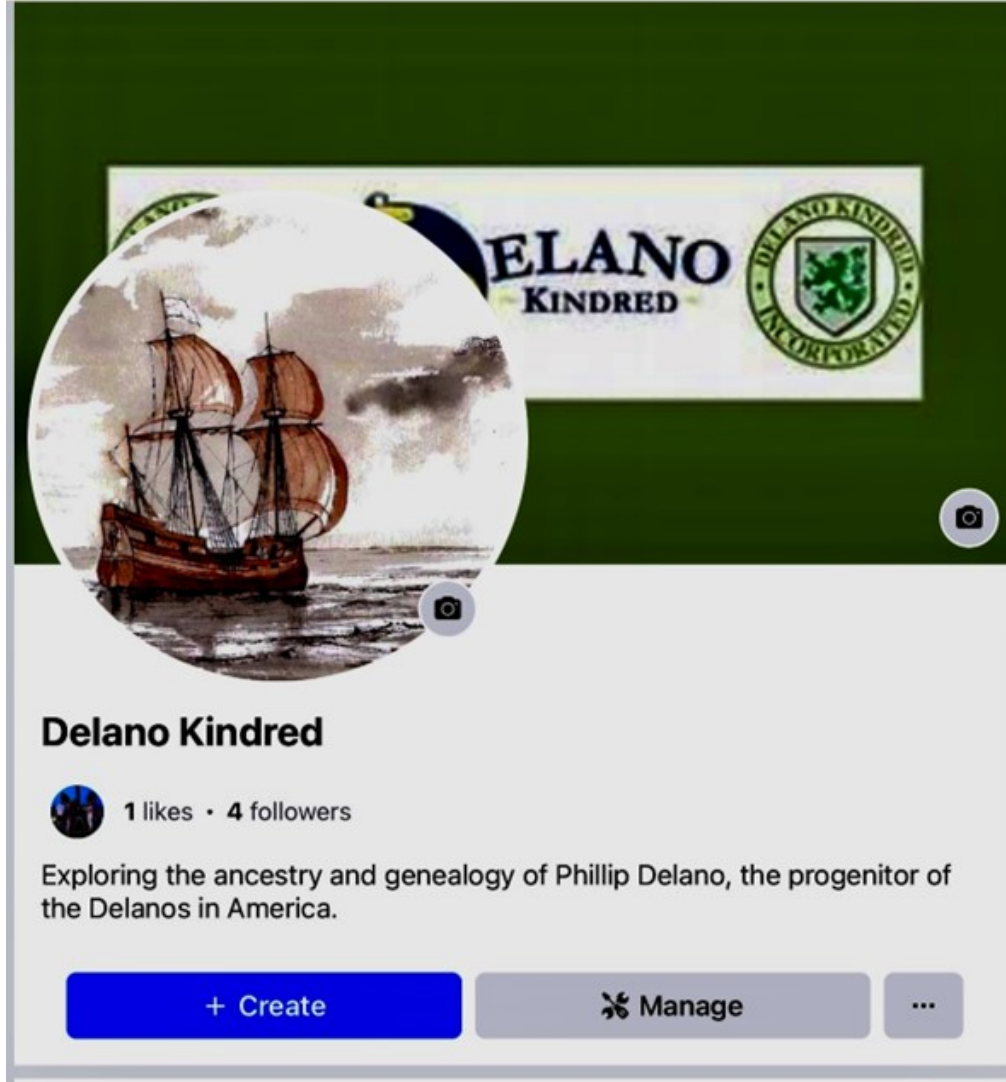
ELANO
KINDRED

DELANO KINDRED INCORPORATED

Delano Kindred

1 likes · 4 followers

Exploring the ancestry and genealogy of Phillip Delano, the progenitor of the Delanos in America.

+ Create

Manage

...